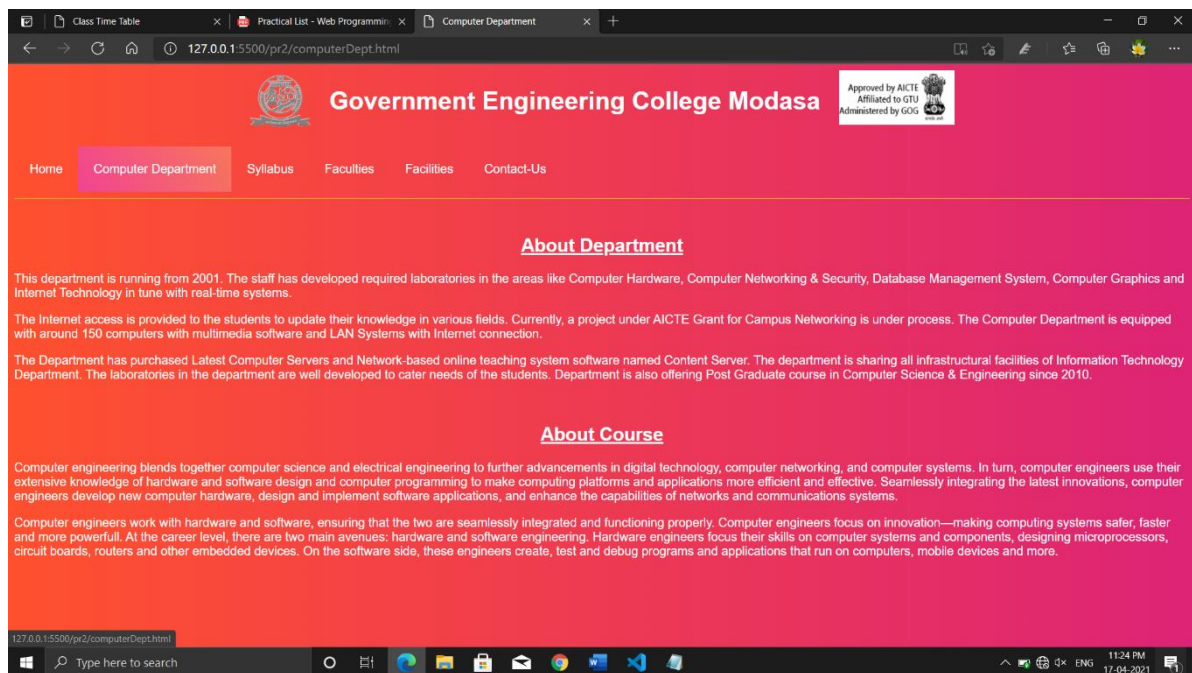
Class Time Table
Practical List - Web Programmin
Computer Department

127.0.0.1:5500/pr2/computerDept.html

Government Engineering College Modasa

Approved by AICTE
Affiliated to GTU
Administered by GOG

Home Computer Department Syllabus Faculties Facilities Contact-Us

About Department

This department is running from 2001. The staff has developed required laboratories in the areas like Computer Hardware, Computer Networking & Security, Database Management System, Computer Graphics and Internet Technology in tune with real-time systems.

The Internet access is provided to the students to update their knowledge in various fields. Currently, a project under AICTE Grant for Campus Networking is under process. The Computer Department is equipped with around 150 computers with multimedia software and LAN Systems with Internet connection.

The Department has purchased Latest Computer Servers and Network-based online teaching system software named Content Server. The department is sharing all infrastructural facilities of Information Technology Department. The laboratories in the department are well developed to cater needs of the students. Department is also offering Post Graduate course in Computer Science & Engineering since 2010.

About Course

Computer engineering blends together computer science and electrical engineering to further advancements in digital technology, computer networking, and computer systems. In turn, computer engineers use their extensive knowledge of hardware and software design and computer programming to make computing platforms and applications more efficient and effective. Seamlessly integrating the latest innovations, computer engineers develop new computer hardware, design and implement software applications, and enhance the capabilities of networks and communications systems.

Computer engineers work with hardware and software, ensuring that the two are seamlessly integrated and functioning properly. Computer engineers focus on innovation—making computing systems safer, faster and more powerfull. At the career level, there are two main avenues: hardware and software engineering. Hardware engineers focus their skills on computer systems and components, designing microprocessors, circuit boards, routers and other embedded devices. On the software side, these engineers create, test and debug programs and applications that run on computers, mobile devices and more.

127.0.0.1:5500/pr2/computerDept.html

Type here to search

ENG 11:24 PM 17-04-2021